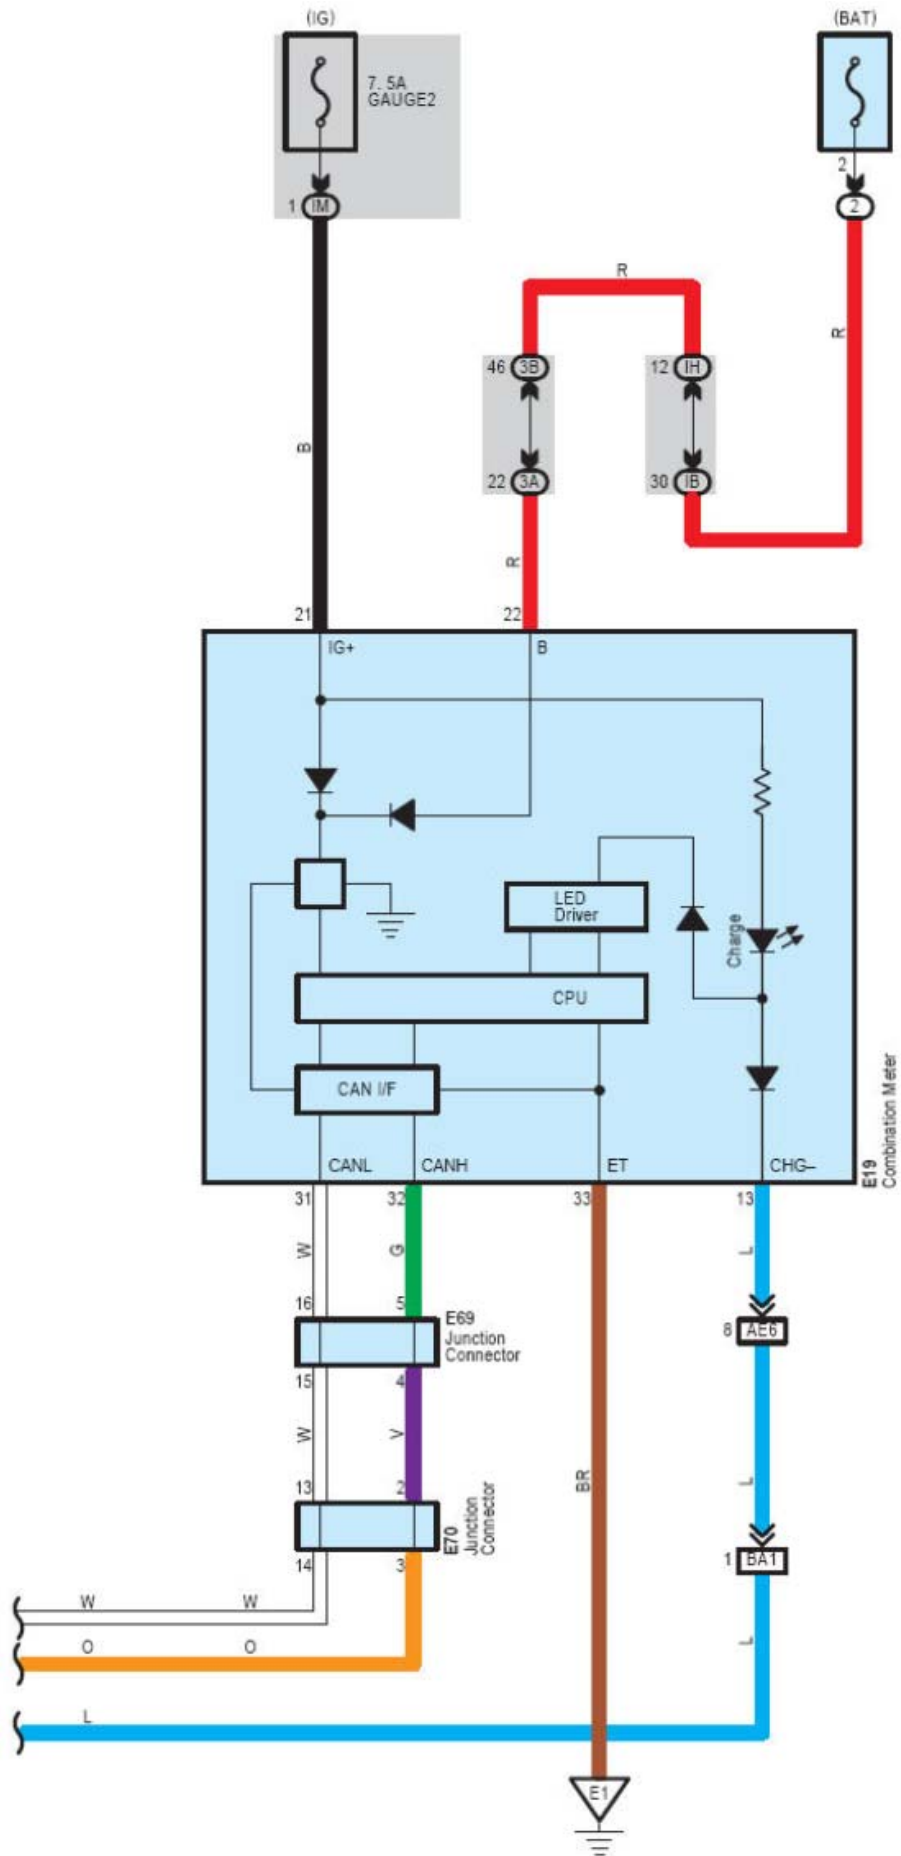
(IG)

7. 5A
GAUGE2

1 IM

(BAT)

2

2

R

R

46 3B

12 IH

22 3A

30 IB

B

R

21

22

IG+

B

LED Driver

Charge

CPU

CAN I/F

CANL

CANH

ET

CHG–

E19 Combination Meter

31

32

33

13

W

G

L

16

5

E69 Junction Connector

8 AE6

15

4

W

V

L

13

2

BR

E70 Junction Connector

1 BA1

14

3

L

W

W

O

O

L

E1